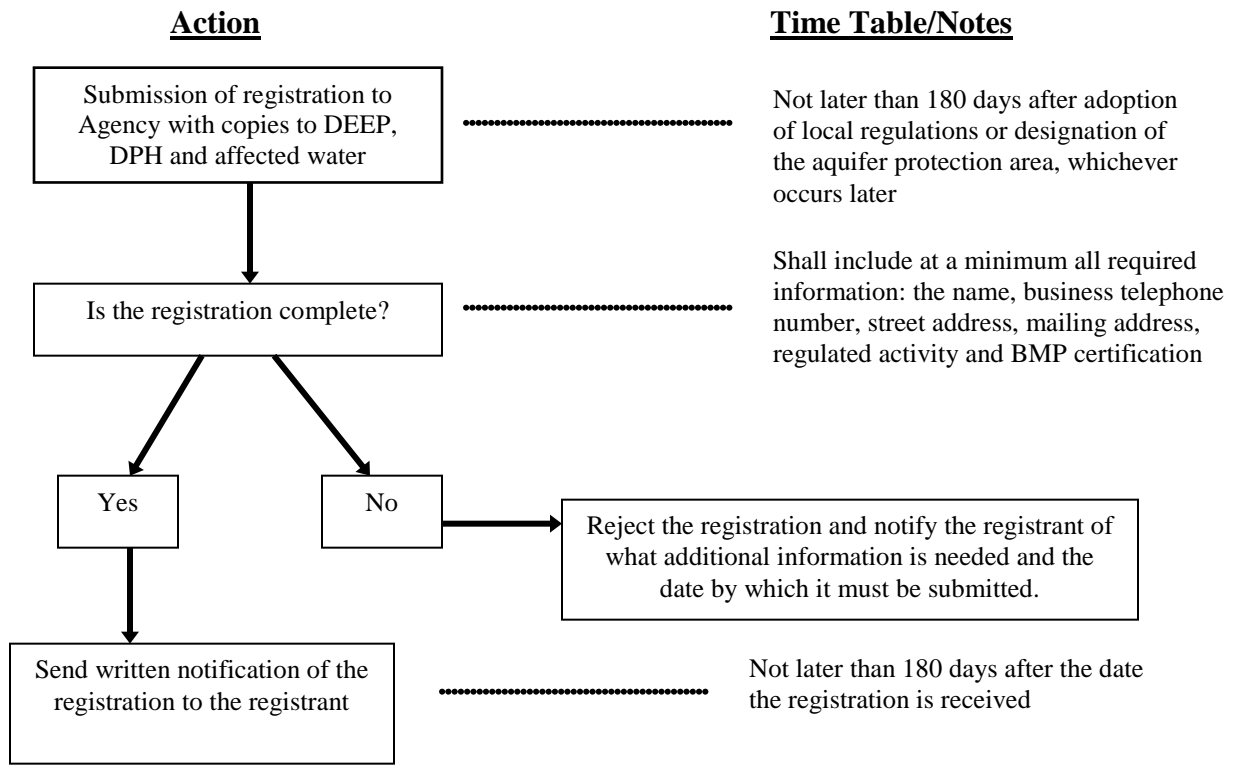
Action

Time Table/Notes

Submission of registration to Agency with copies to DEEP, DPH and affected water

Not later than 180 days after adoption of local regulations or designation of the aquifer protection area, whichever occurs later

Is the registration complete?

Shall include at a minimum all required information: the name, business telephone number, street address, mailing address, regulated activity and BMP certification

Yes

No

Reject the registration and notify the registrant of what additional information is needed and the date by which it must be submitted.

Send written notification of the registration to the registrant

Not later than 180 days after the date the registration is received